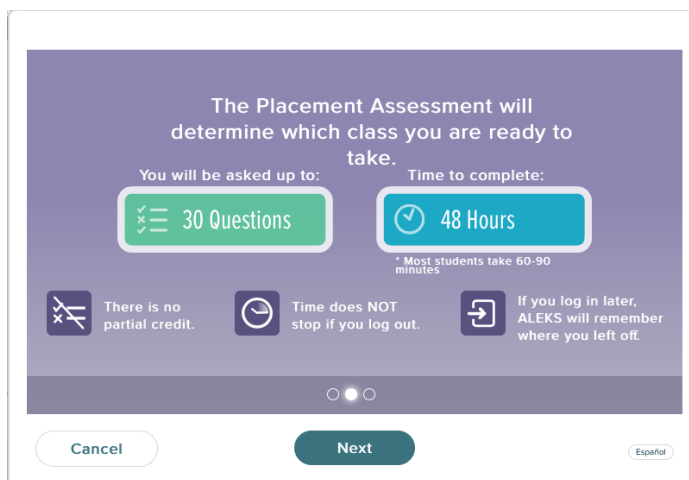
The Placement Assessment will determine which class you are ready to take.

You will be asked up to:

30 Questions

Time to complete:

48 Hours

* Most students take 60-90 minutes

There is no partial credit.

Time does NOT stop if you log out.

If you log in later, ALEKS will remember where you left off.

Cancel

Next

Español